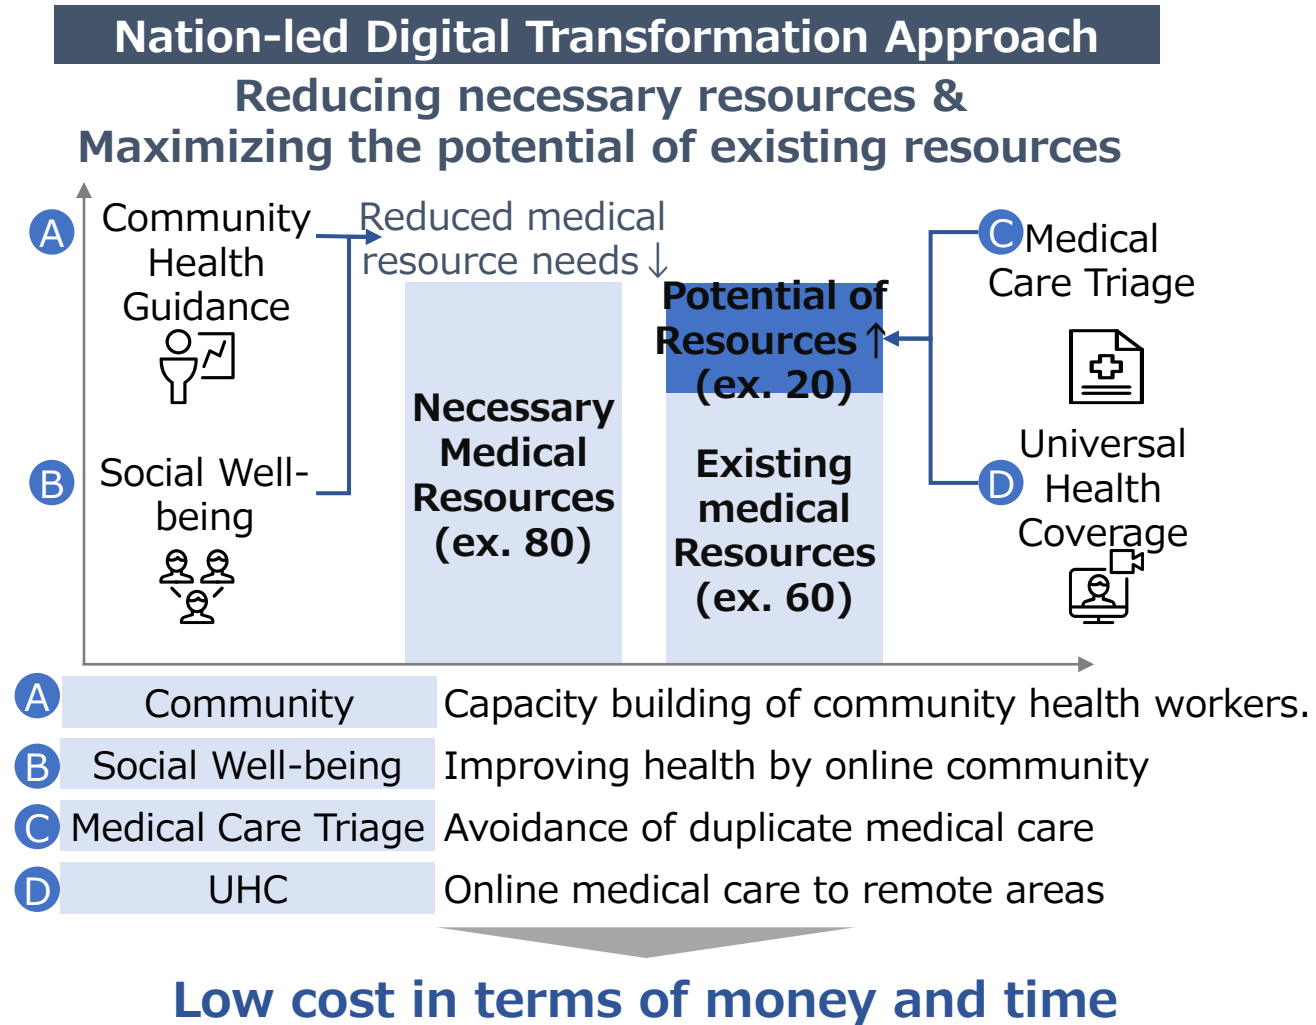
Nation-led Digital Transformation Approach

Reducing necessary resources &
Maximizing the potential of existing resources

A Community Health Guidance

B Social Well-being

Reduced medical resource needs↓

Necessary Medical Resources (ex. 80)

Potential of Resources↑ (ex. 20)

Existing medical Resources (ex. 60)

C Medical Care Triage

D Universal Health Coverage

| | | |
|---|---|---|
| A | Community | Capacity building of community health workers. |
| B | Social Well-being | Improving health by online community |
| C | Medical Care Triage | Avoidance of duplicate medical care |
| D | UHC | Online medical care to remote areas |

Low cost in terms of money and time